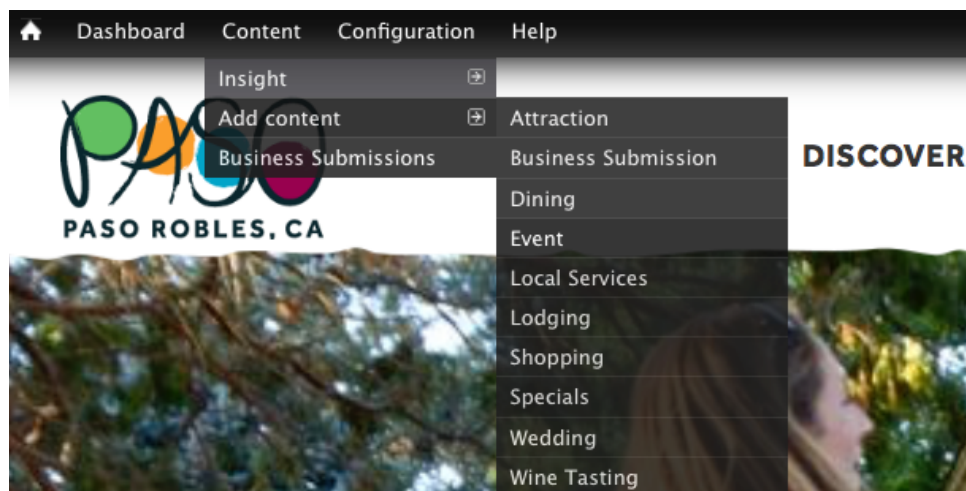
Dashboard Content Configuration Help

Insight
Add content
Business Submissions

Attraction
Business Submission
Dining
Event
Local Services
Lodging
Shopping
Specials
Wedding
Wine Tasting

PASO
PASO ROBLES, CA

DISCOVER